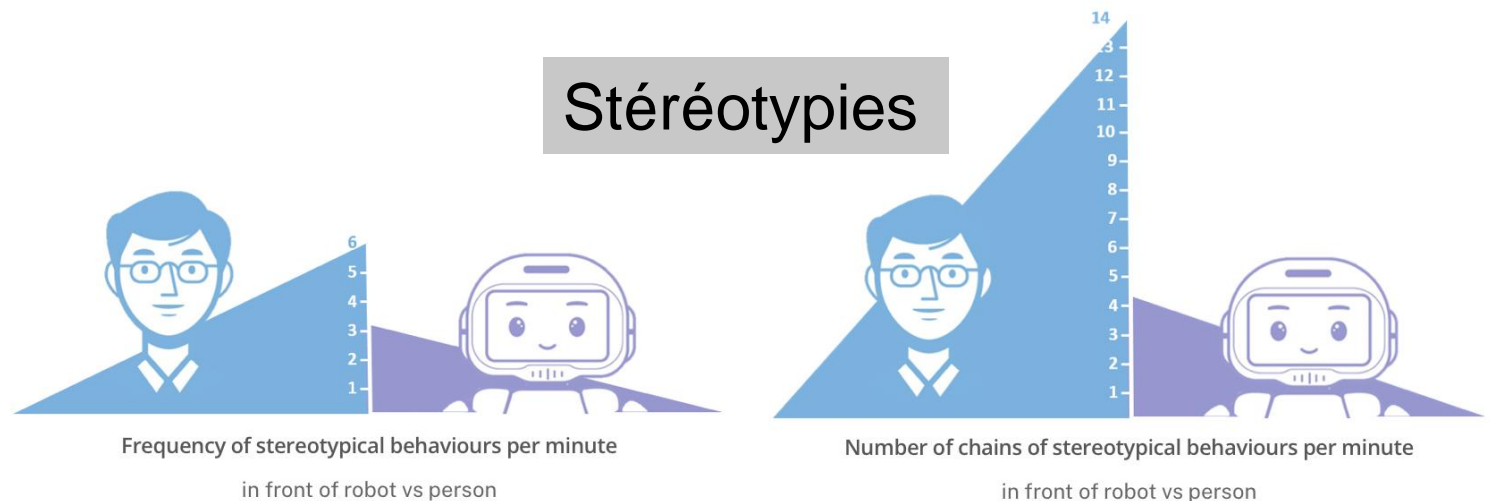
Stéréotypies

6
5
4
3
2
1

Frequency of stereotypical behaviours per minute

in front of robot vs person

14
13
12
11
10
9
8
7
6
5
4
3
2
1

Number of chains of stereotypical behaviours per minute

in front of robot vs person